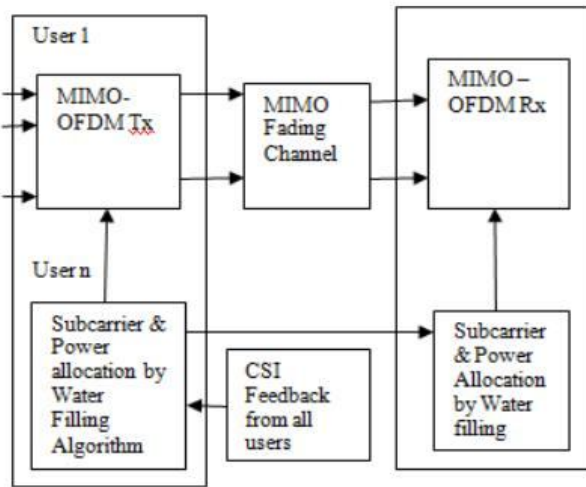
User 1

MIMO-OFDM Tx

MIMO Fading Channel

MIMO – OFDM Rx

User n

Subcarrier & Power allocation by Water Filling Algorithm

CSI Feedback from all users

Subcarrier & Power Allocation by Water filling